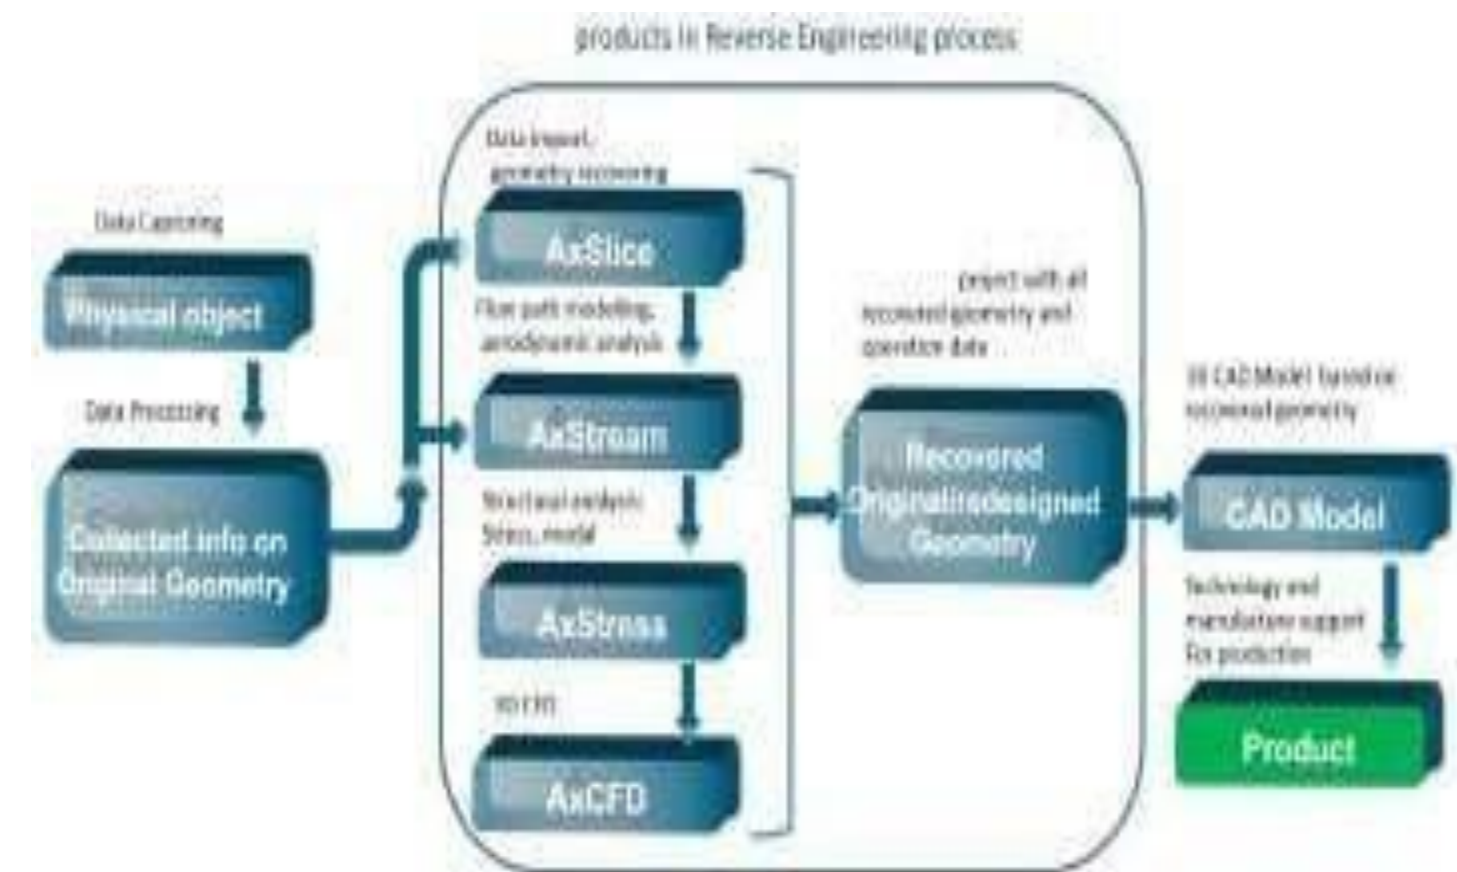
products in Reverse Engineering process

Data Capturing

Physical object

Data Processing

Collected info on Original Geometry

Data import, geometry recovering

AxSlice

Flow path modelling, aerodynamic analysis

AxStream

Structural analysis: Stress, modal

AxStress

3D CFD

AxCFD

project with all recovered geometry and operation data

Recovered Original/redesigned Geometry

3D CAD Model based on recovered geometry

CAD Model

Technology and manufacturing support for production

Product